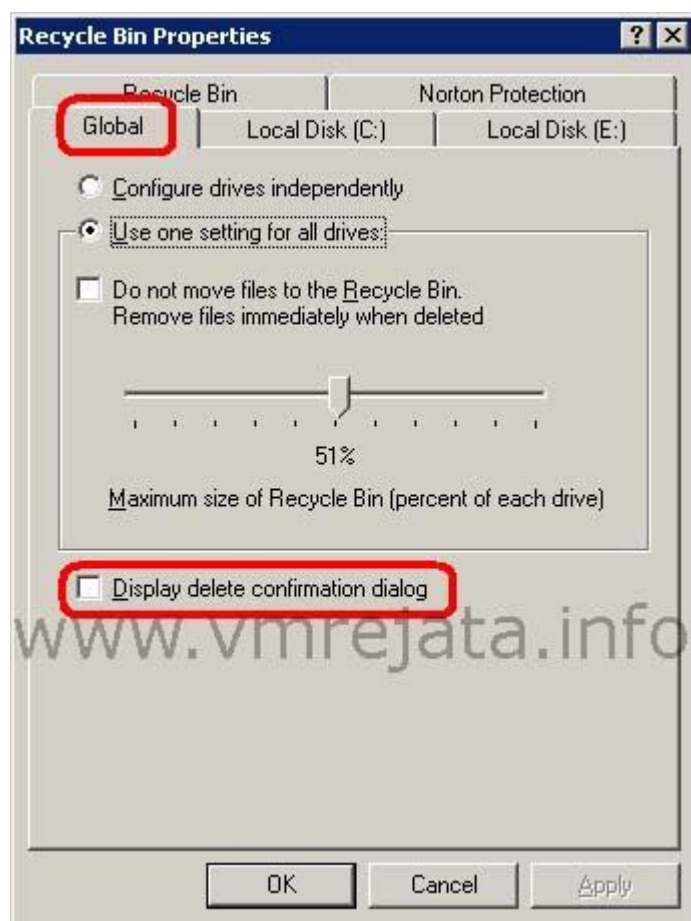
Recycle Bin Properties

? X

Recycle Bin
Norton Protection
Global
Local Disk (C:)
Local Disk (E:)

Configure drives independently

Use one setting for all drives:

Do not move files to the Recycle Bin. Remove files immediately when deleted

51%

Maximum size of Recycle Bin (percent of each drive)

Display delete confirmation dialog

www.vmrejata.info

OK
Cancel
Apply